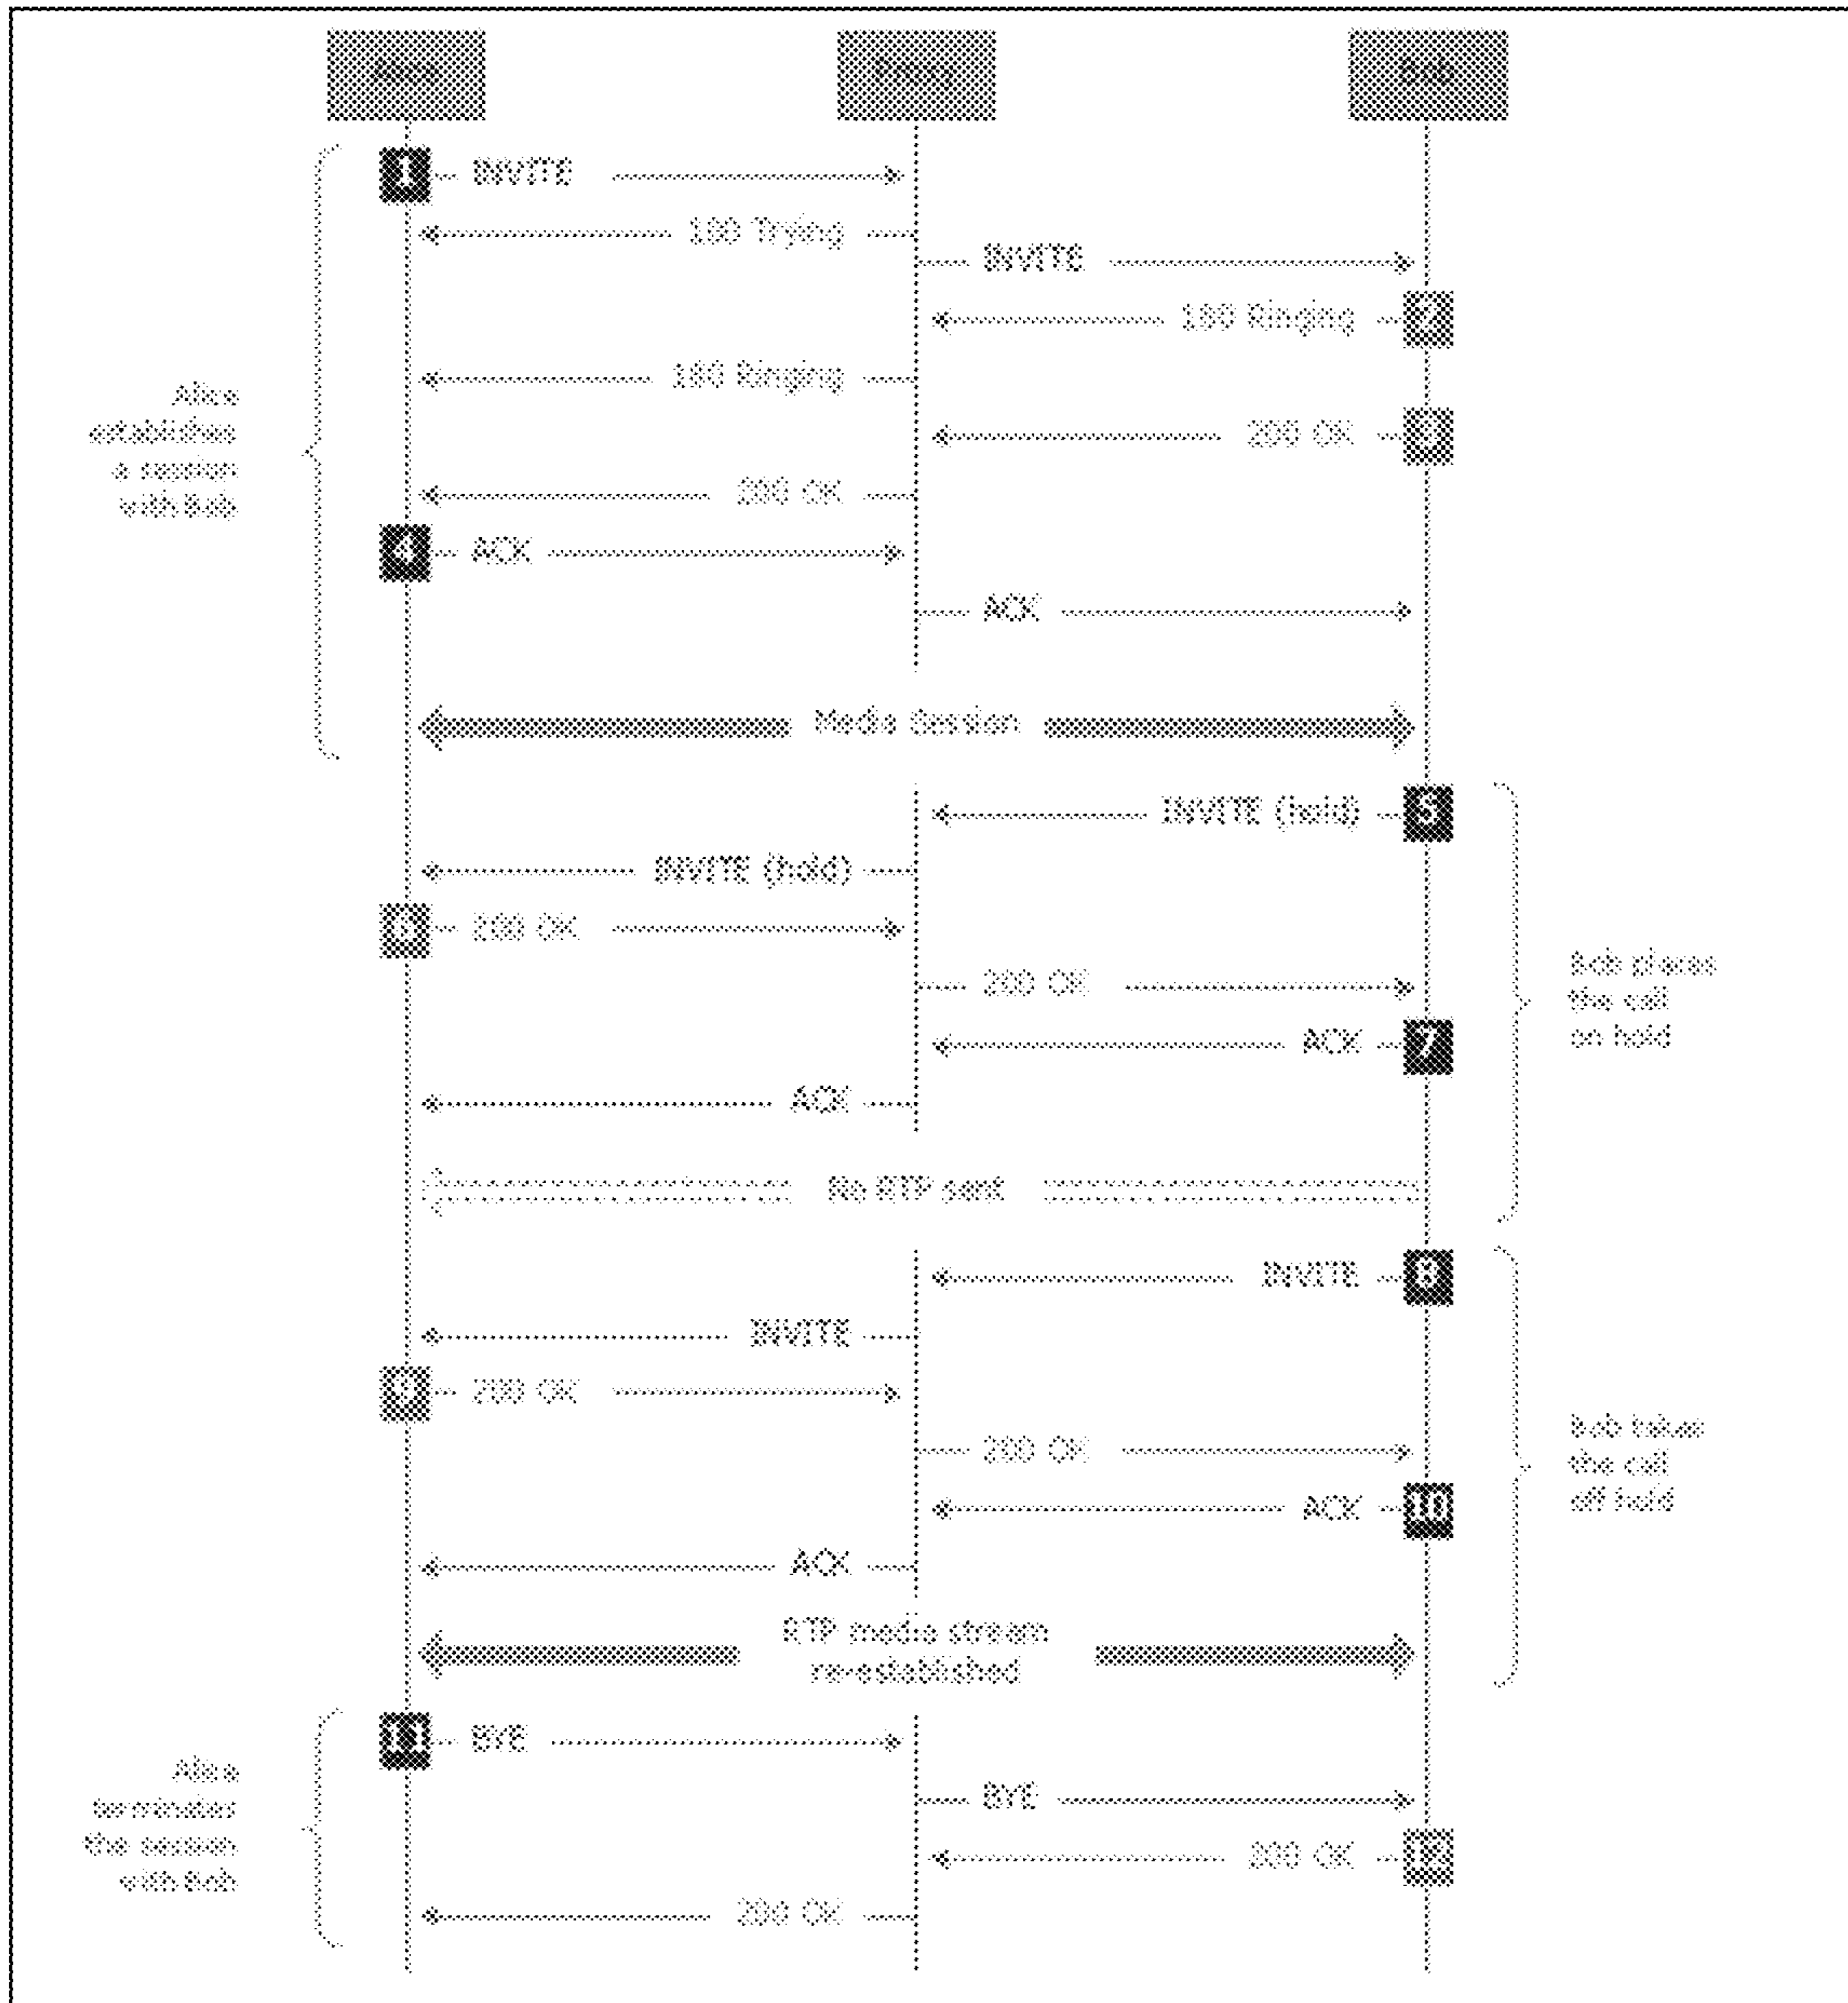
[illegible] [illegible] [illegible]

1 INVITE
100 Trying
INVITE
180 Ringing 2
180 Ringing
200 OK 3
200 OK
4 ACK
ACK
Media Session

Alice establishes a session with Bob

INVITE (hold) 5
INVITE (hold)
6 200 OK
200 OK
ACK 7
ACK
No RTP sent

Bob places the call on hold

INVITE 8
INVITE
9 200 OK
200 OK
ACK 10
ACK
RTP media stream re-established

Bob takes the call off hold

11 BYE
BYE
200 OK 12
200 OK

Alice terminates the session with Bob